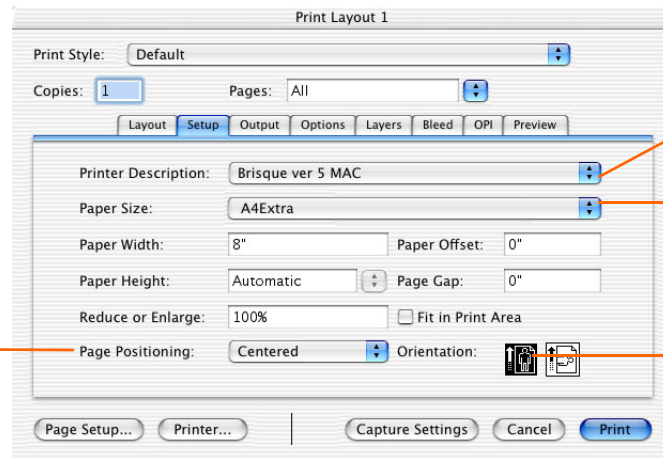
Print Layout 1

Print Style: Default

Copies: 1 Pages: All

Layout Setup Output Options Layers Bleed OPI Preview

Printer Description: Brisque ver 5 MAC

Paper Size: A4Extra

Paper Width: 8" Paper Offset: 0"

Paper Height: Automatic Page Gap: 0"

Reduce or Enlarge: 100% Fit in Print Area

Page Positioning: Centered Orientation:

Page Setup... Printer... Capture Settings Cancel Print